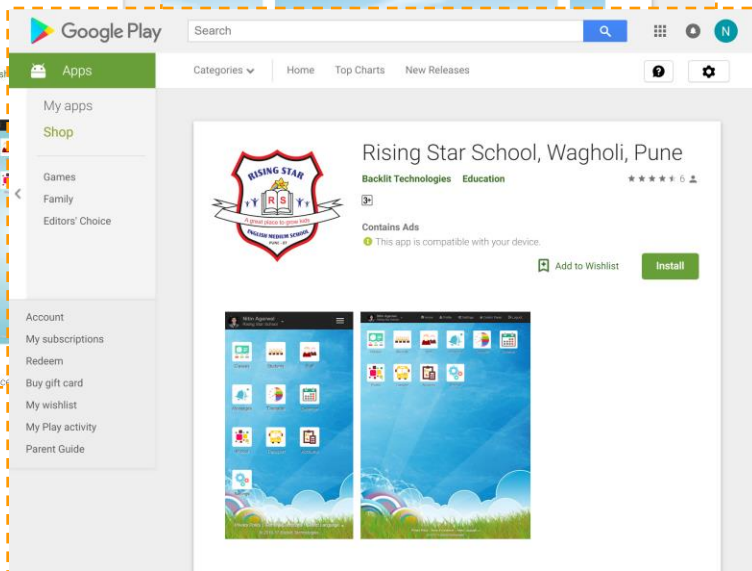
Google Play

Search

N

Apps

Categories

Home

Top Charts

New Releases

My apps

Shop

Games

Family

Editors' Choice

Account

My subscriptions

Redeem

Buy gift card

My wishlist

My Play activity

Parent Guide

RISING STAR

R S

A great place to grow kids

ENGLISH MEDIUM SCHOOL

PUNE - 07

Rising Star School, Wagholi, Pune

Backlit Technologies

Education

6

3+

Contains Ads

This app is compatible with your device.

Add to Wishlist

Install

Nitin Agarwal

Rising Star School

Classes

Students

Staff

Messages

Calendar

Gallery

Nitin Agarwal